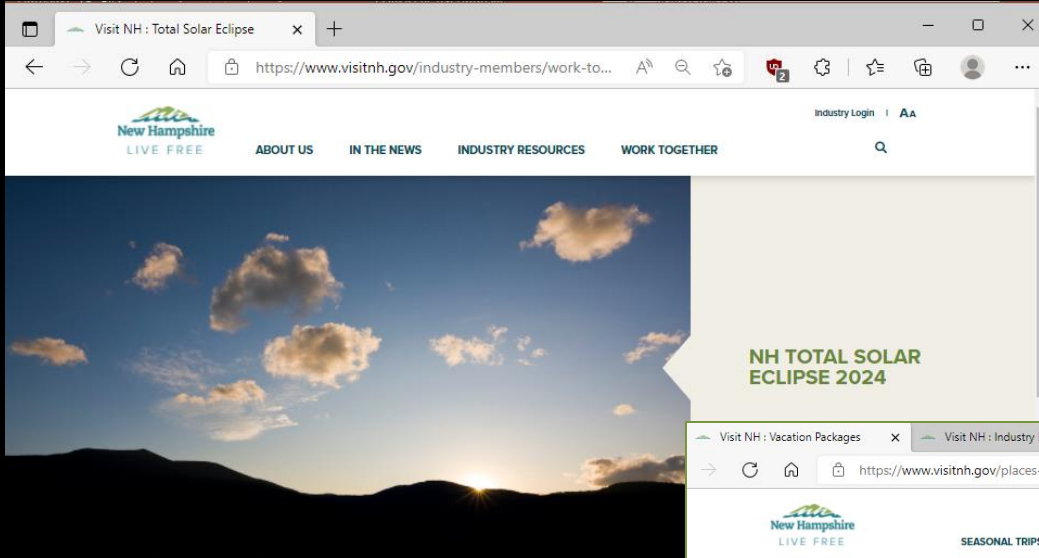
Visit NH : Total Solar Eclipse

https://www.visitnh.gov/industry-members/work-to...

New Hampshire
LIVE FREE

Industry Login | AA

ABOUT US IN THE NEWS INDUSTRY RESOURCES WORK TOGETHER

NH TOTAL SOLAR ECLIPSE 2024

Visit NH : Vacation Packages
Visit NH : Industry

https://www.visitnh.gov/places-

New Hampshire
LIVE FREE

SEASONAL TRIPS